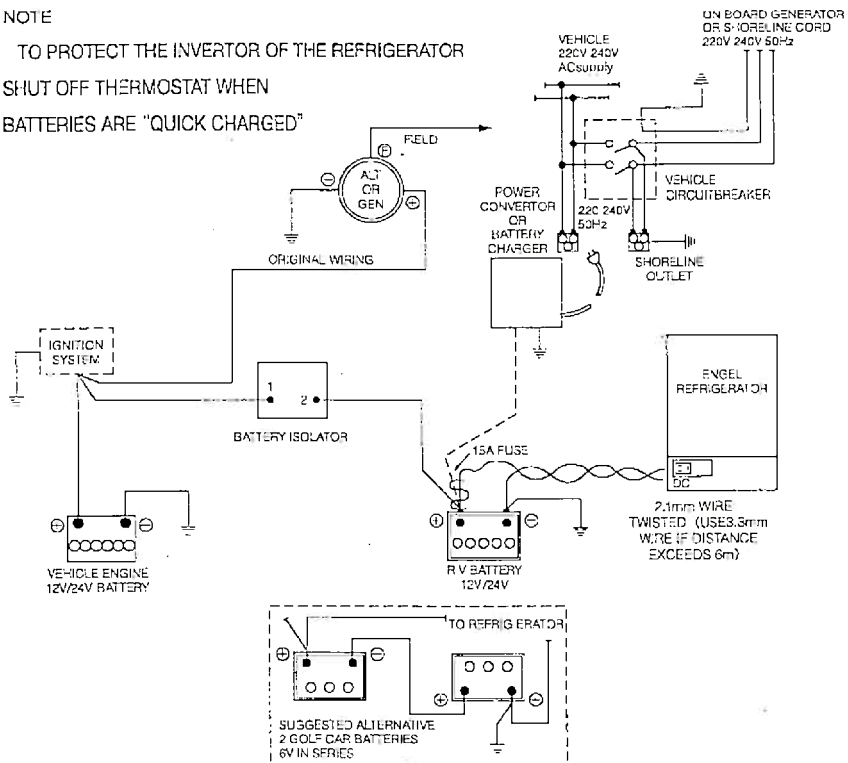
NOTE

TO PROTECT THE INVERTOR OF THE REFRIGERATOR

SHUT OFF THERMOSTAT WHEN

BATTERIES ARE "QUICK CHARGED"

ON BOARD GENERATOR OR SHORELINE CORD 220V 240V 50Hz

VEHICLE 220V 240V ACsupply

FIELD

ALT OR GEN

ORIGINAL WIRING

POWER CONVERTOR OR BATTERY CHARGER

220 240V 50Hz

VEHICLE CIRCUITBREAKER

SHORELINE OUTLET

IGNITION SYSTEM

1

2

BATTERY ISOLATOR

ENGEL REFRIGERATOR

DC

15A FUSE

2.1mm WIRE TWISTED (USE3.3mm WIRE IF DISTANCE EXCEEDS 6m)

VEHICLE ENGINE 12V/24V BATTERY

R V BATTERY 12V/24V

TO REFRIG ERATOR

SUGGESTED ALTERNATIVE 2 GOLF CAR BATTERIES 6V IN SERIES